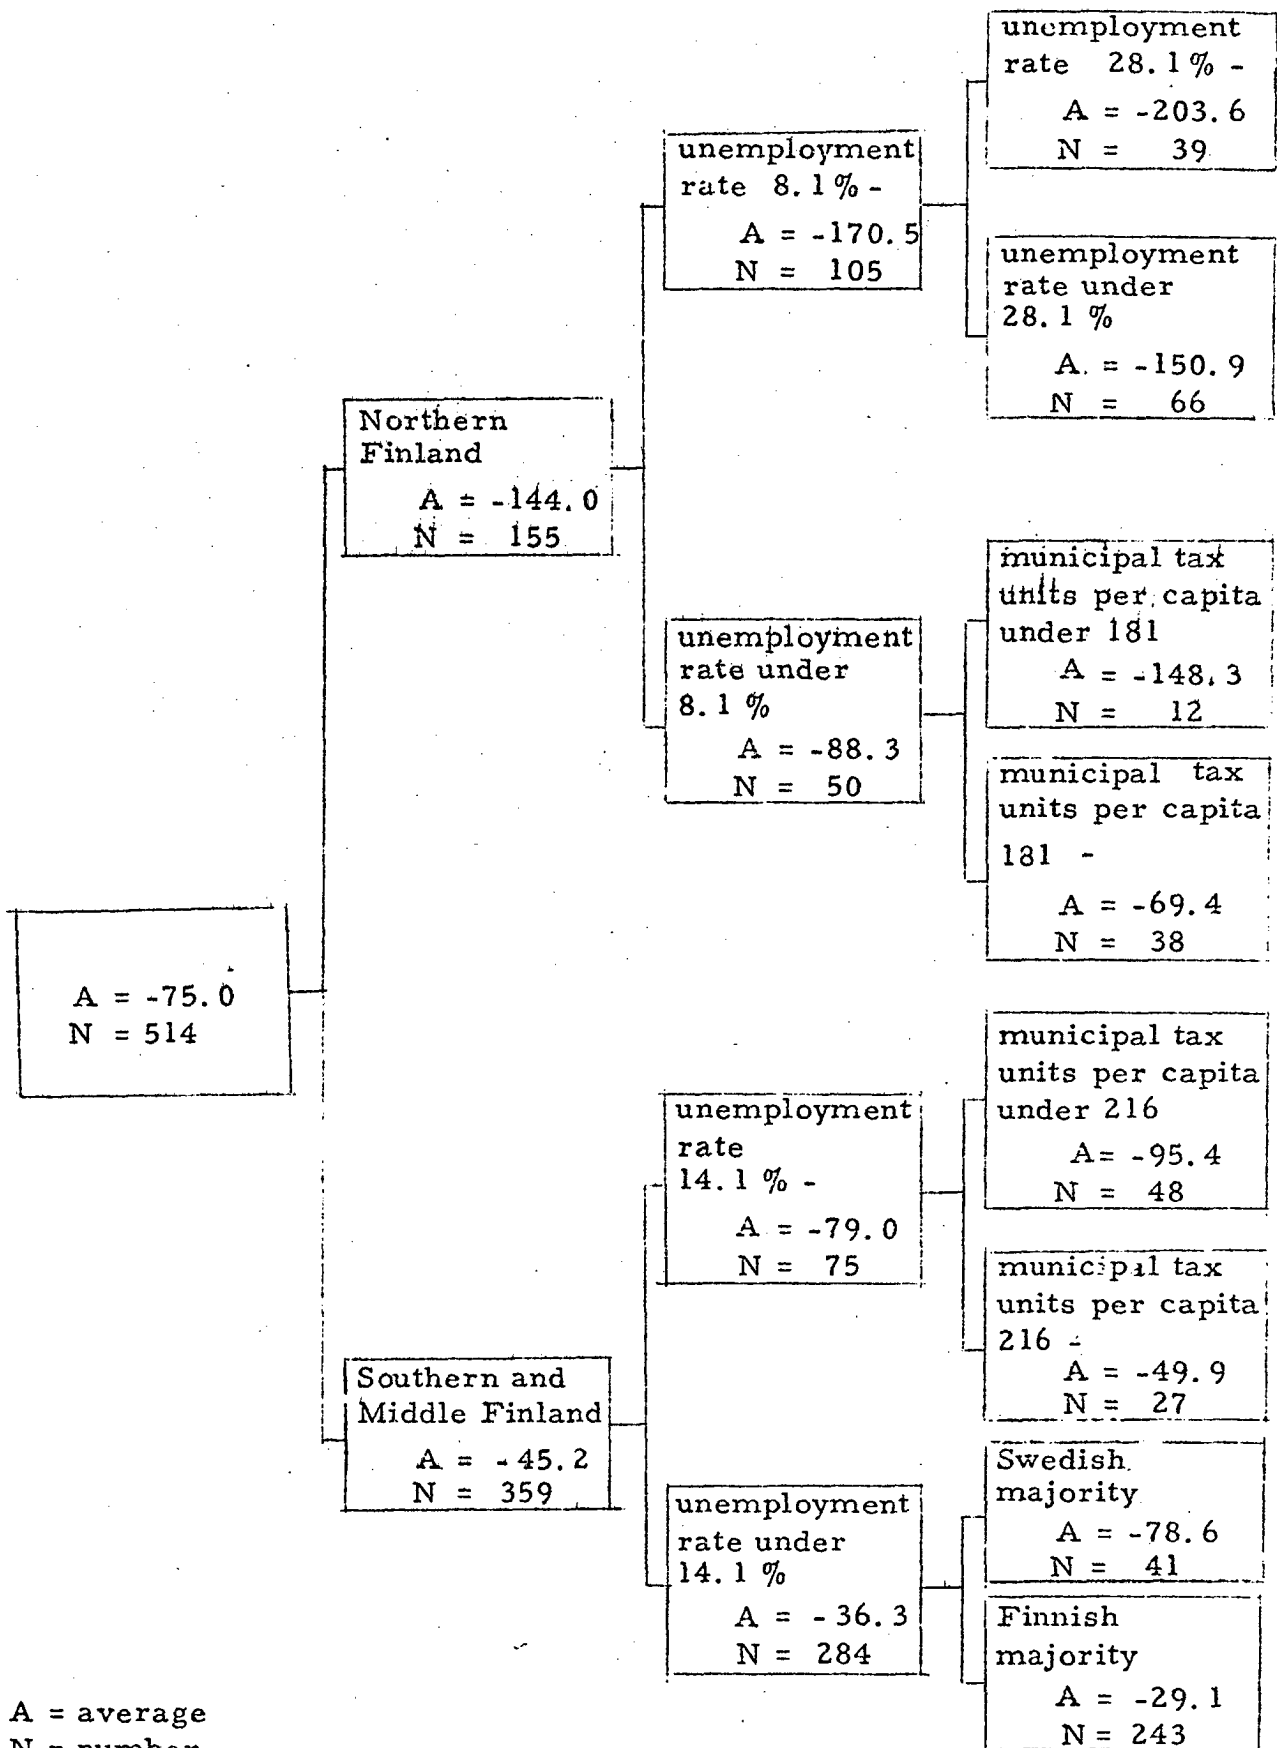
A = -75.0
N = 514

Northern Finland
A = -144.0
N = 155

unemployment rate 8.1 % -
A = -170.5
N = 105

unemployment rate 28.1 % -
A = -203.6
N = 39

unemployment rate under 28.1 %
A = -150.9
N = 66

unemployment rate under 8.1 %
A = -88.3
N = 50

municipal tax units per capita under 181
A = -148.3
N = 12

municipal tax units per capita 181 -
A = -69.4
N = 38

Southern and Middle Finland
A = -45.2
N = 359

unemployment rate 14.1 % -
A = -79.0
N = 75

municipal tax units per capita under 216
A= -95.4
N = 48

municipal tax units per capita 216 -
A = -49.9
N = 27

unemployment rate under 14.1 %
A = -36.3
N = 284

Swedish majority
A = -78.6
N = 41

Finnish majority
A = -29.1
N = 243

A = average
N = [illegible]